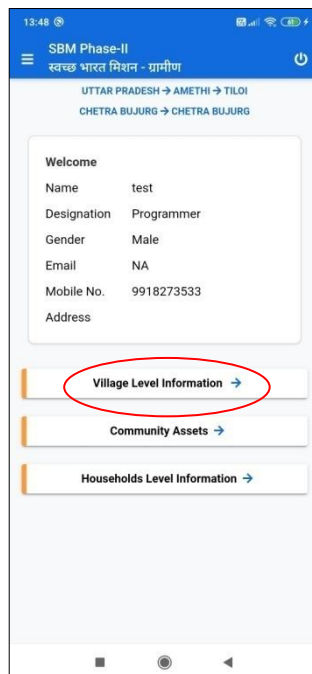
13:48

SBM Phase-II
स्वच्छ भारत मिशन - ग्रामीण

UTTAR PRADESH → AMETHI → TILOI
CHETRA BUJURG → CHETRA BUJURG

Welcome

| | |
|---|---|
| Name | test |
| Designation | Programmer |
| Gender | Male |
| Email | NA |
| Mobile No. | 9918273533 |
| Address | |

Village Level Information →

Community Assets →

Households Level Information →